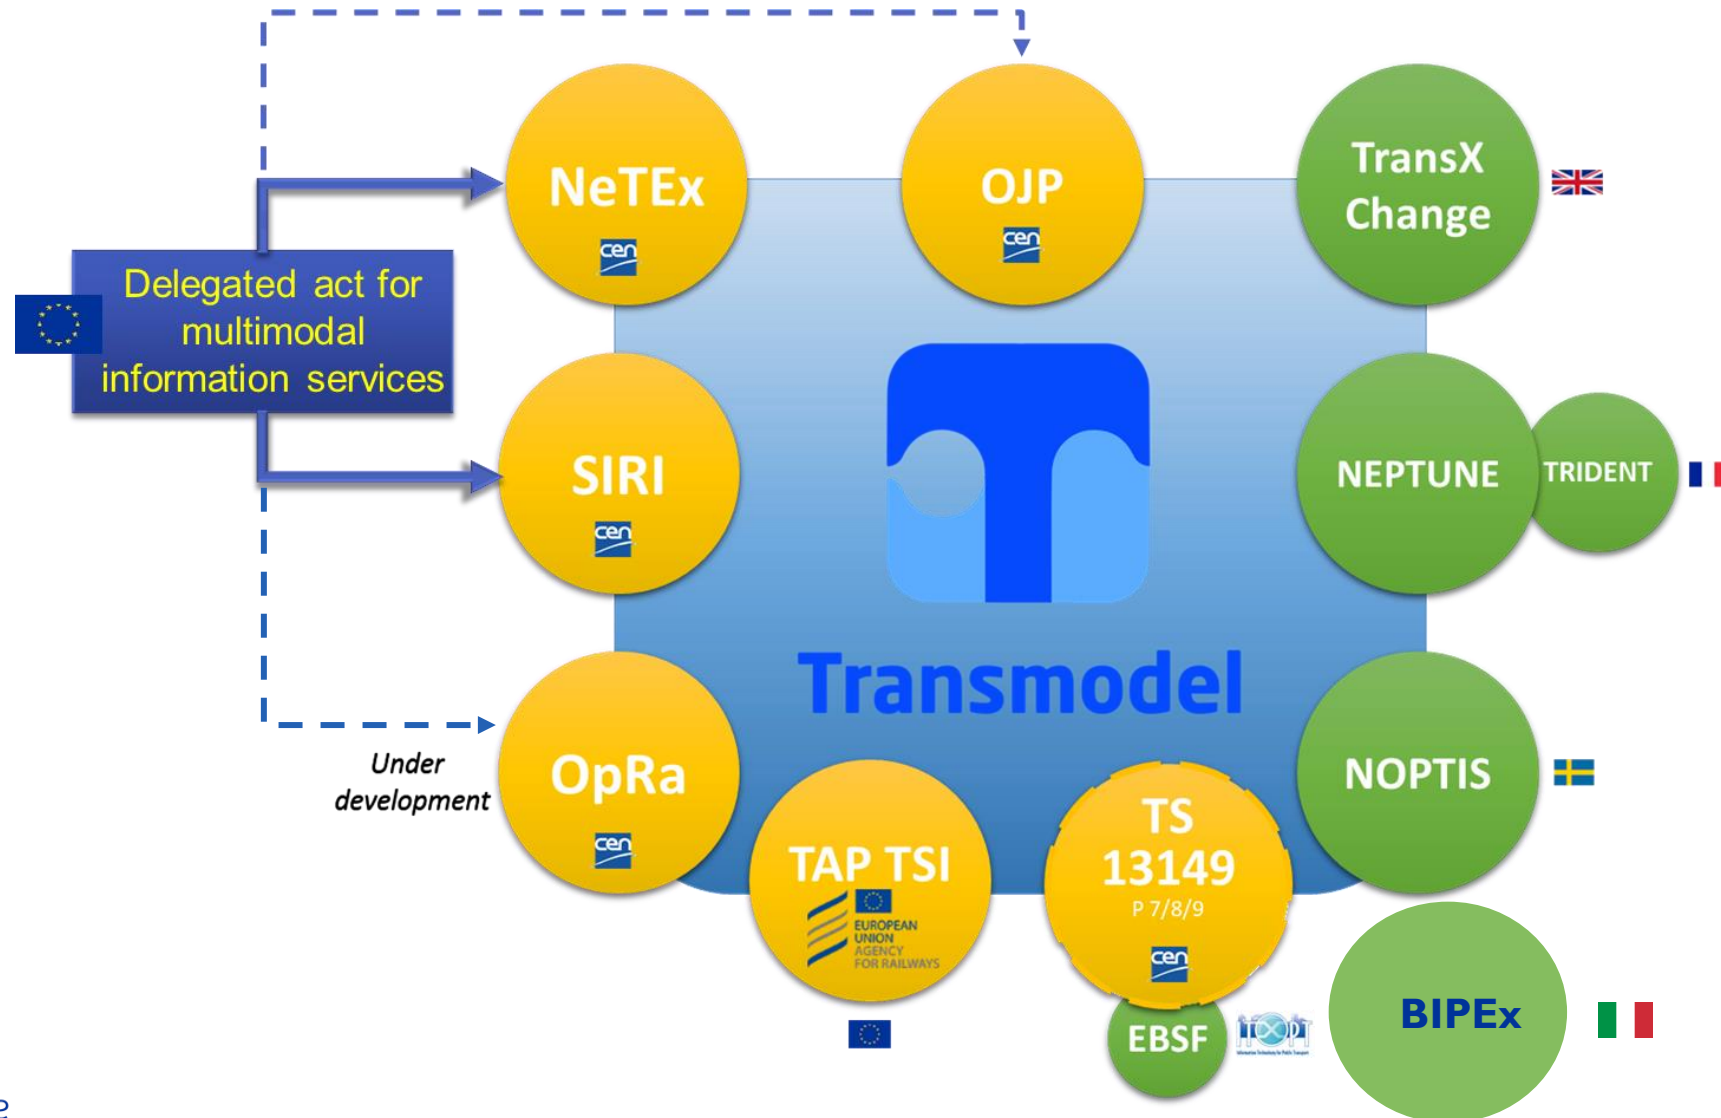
Delegated act for multimodal information services

NeTEx
cen

OJP
cen

TransX Change

SIRI
cen

NEPTUNE

TRIDENT

Transmodel

Under development

OpRa
cen

TAP TSI
EUROPEAN UNION AGENCY FOR RAILWAYS

TS 13149
P 7/8/9
cen

NOPTIS

EBSF

ITxPT

BIPEx